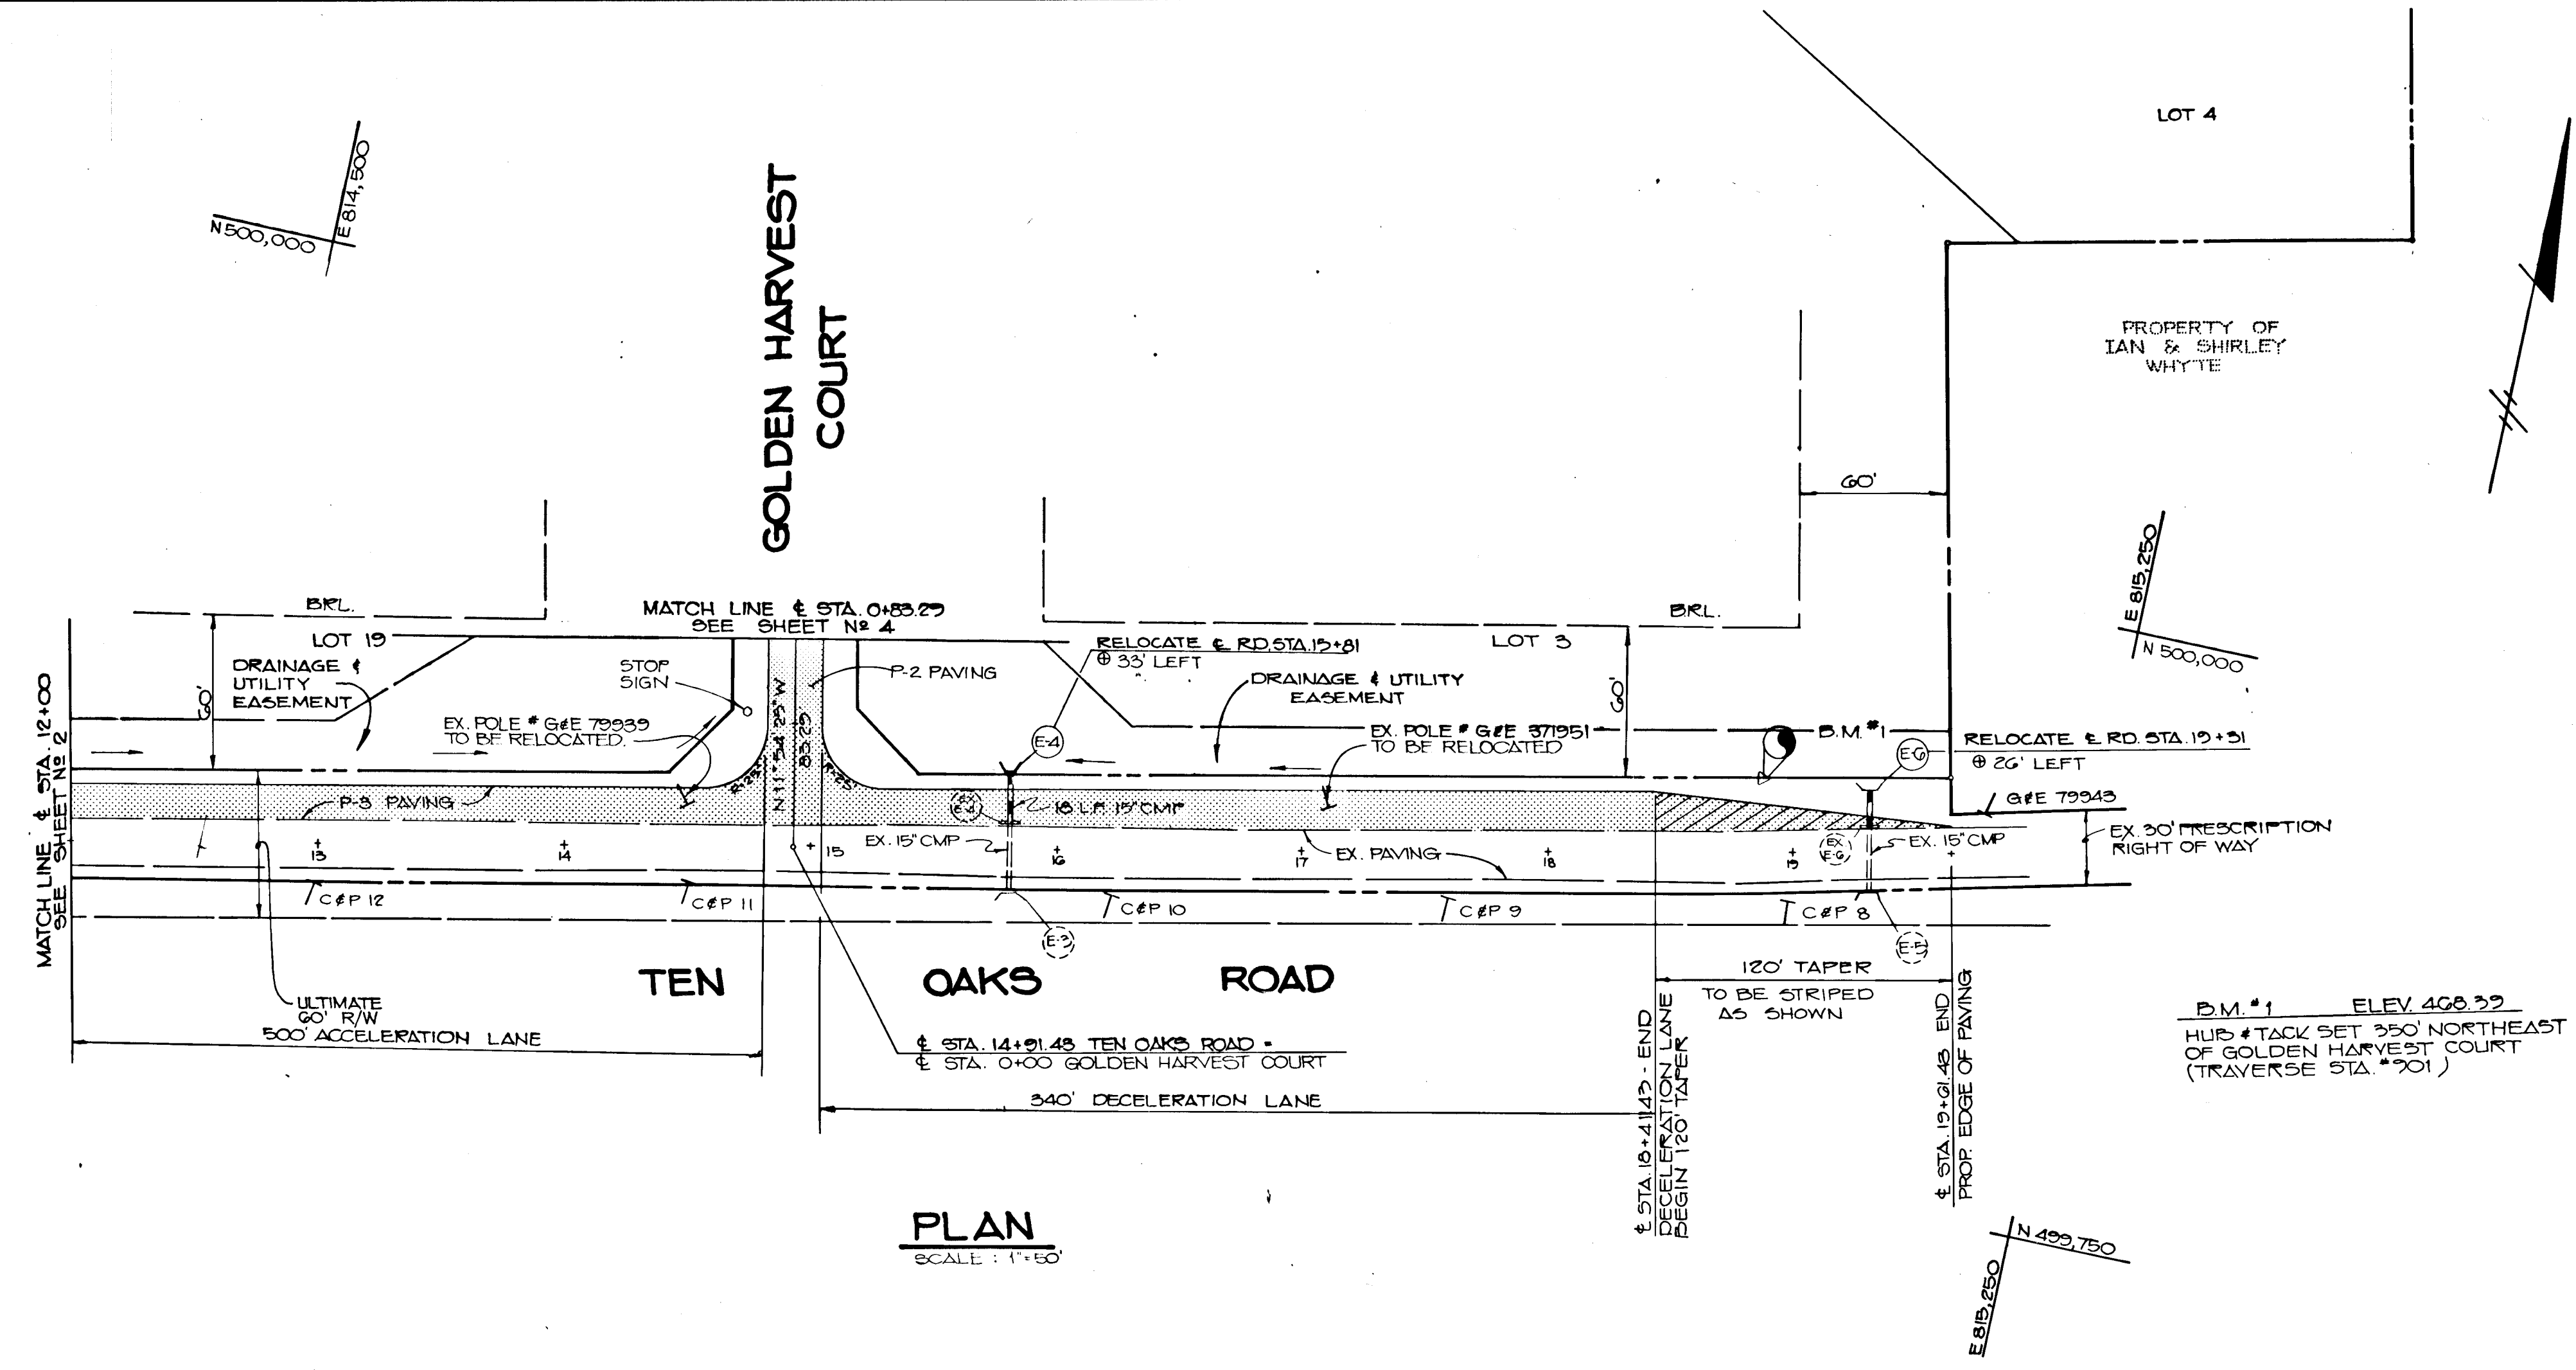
LOT 4

N500,000
E 814,500

GOLDEN HARVEST COURT

PROPERTY OF IAN & SHIRLEY WHYTE

60'

E 815,250
N 500,000

BRL.

MATCH LINE ℄ STA. 0+83.29
SEE SHEET № 4

BRL.

LOT 19

DRAINAGE & UTILITY EASEMENT

60'

STOP SIGN

P-2 PAVING

RELOCATE ℄ RD. STA. 15+81
⊕ 33' LEFT

LOT 3

DRAINAGE & UTILITY EASEMENT

60'

EX. POLE # G&E 79939 TO BE RELOCATED.

N 11°54'25" W
83.29

R=25'

R=25'

E-4

EX. POLE # G&E 371951 TO BE RELOCATED

B.M. #1

E-6

RELOCATE ℄ RD. STA. 19+31
⊕ 26' LEFT

G&E 79943

MATCH LINE ℄ STA. 12+00
SEE SHEET № 2

P-3 PAVING

EX E-4

18 L.F. 15" CMP

EX. 30' PRESCRIPTION RIGHT OF WAY

13

14

15

EX. 15" CMP

16

17

EX. PAVING

18

19

EX E-6

EX. 15" CMP

C&P 12

C&P 11

C&P 10

C&P 9

C&P 8

E-3

E-5

TEN OAKS ROAD

120' TAPER
TO BE STRIPED AS SHOWN

ULTIMATE 60' R/W

500' ACCELERATION LANE

℄ STA. 14+91.48 TEN OAKS ROAD =
℄ STA. 0+00 GOLDEN HARVEST COURT

340' DECELERATION LANE

℄ STA. 18+41.43 - END DECELERATION LANE BEGIN 120' TAPER

℄ STA. 19+61.43 END PROP EDGE OF PAVING

B.M. #1 ELEV. 468.39
HUB & TACK SET 350' NORTHEAST OF GOLDEN HARVEST COURT (TRAVERSE STA. #901)

PLAN
SCALE : 1"=50'

N 499,750
E 815,250